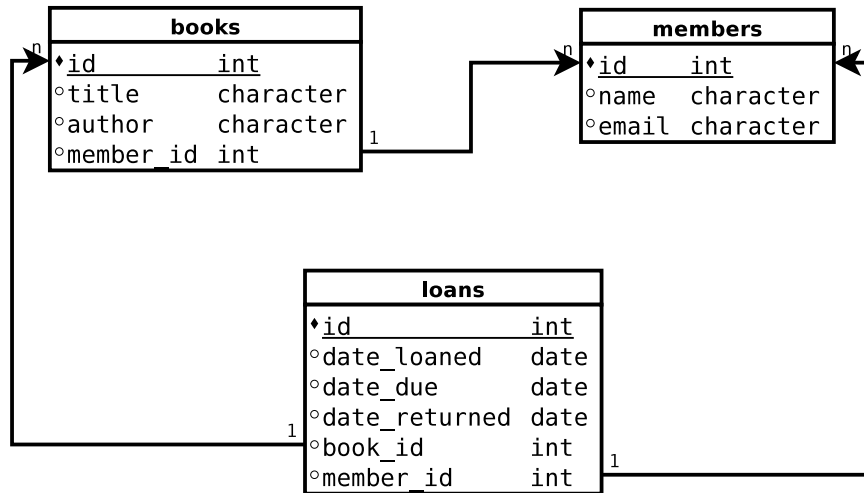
books

♦id int
◦title character
◦author character
◦member_id int

members

♦id int
◦name character
◦email character

loans

♦id int
◦date_loaned date
◦date_due date
◦date_returned date
◦book_id int
◦member_id int

n
1
n
n
1
1